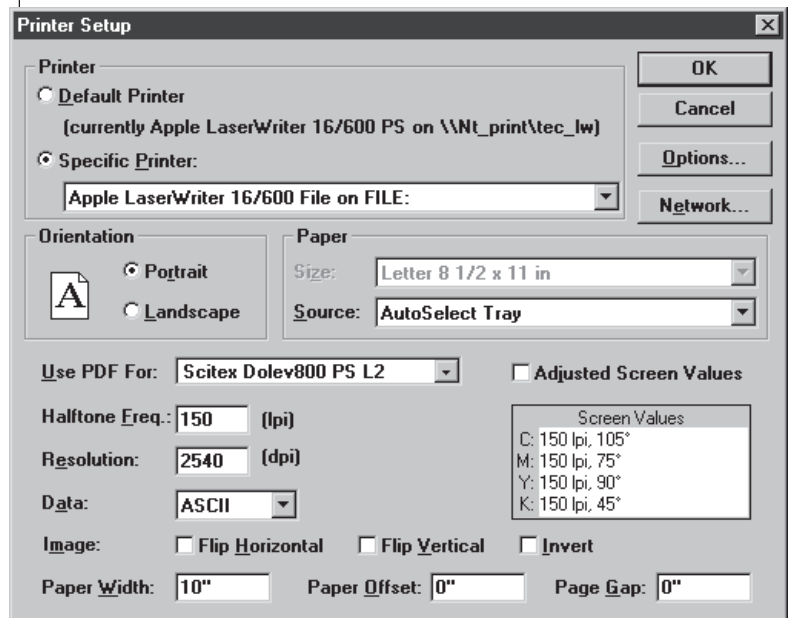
Printer Setup

Printer
Default Printer
(currently Apple LaserWriter 16/600 PS on \\Nt_print\tec_lw)
Specific Printer:
Apple LaserWriter 16/600 File on FILE:

OK
Cancel
Options...
Network...

Orientation
Portrait
Landscape

Paper
Size: Letter 8 1/2 x 11 in
Source: AutoSelect Tray

Use PDF For: Scitex Dolev800 PS L2
Adjusted Screen Values

Halftone Freq.: 150 (lpi)
Resolution: 2540 (dpi)
Data: ASCII

Screen Values
C: 150 lpi, 105°
M: 150 lpi, 75°
Y: 150 lpi, 90°
K: 150 lpi, 45°

Image: Flip Horizontal Flip Vertical Invert

Paper Width: 10" Paper Offset: 0" Page Gap: 0"